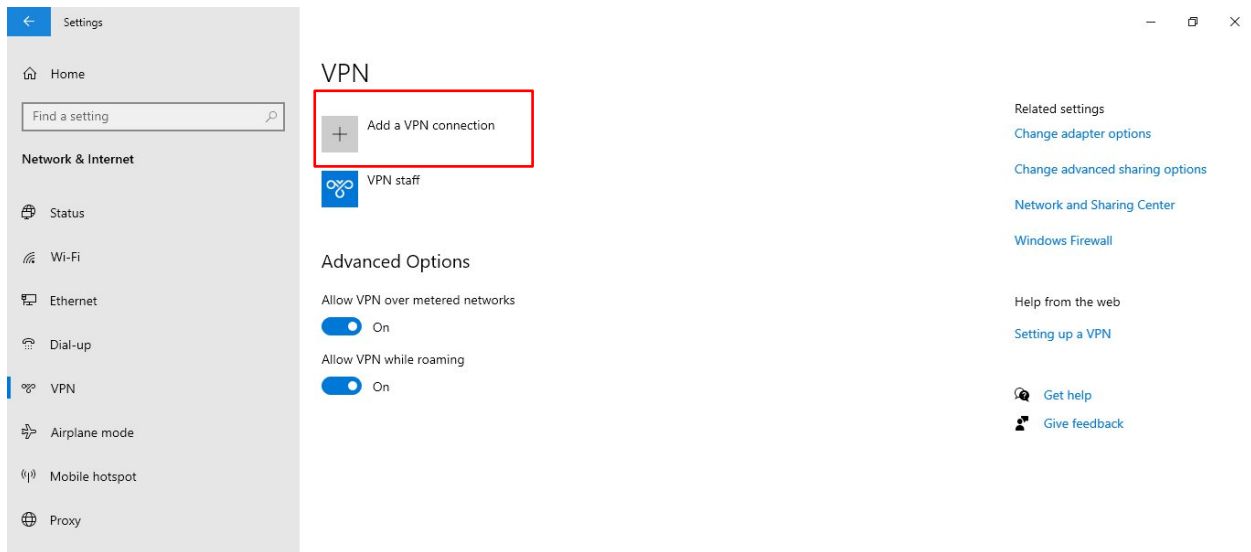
Settings

Home

Find a setting

Network & Internet

Status

Wi-Fi

Ethernet

Dial-up

VPN

Airplane mode

Mobile hotspot

Proxy

VPN

Add a VPN connection

VPN staff

Advanced Options

Allow VPN over metered networks

On

Allow VPN while roaming

On

Related settings

Change adapter options

Change advanced sharing options

Network and Sharing Center

Windows Firewall

Help from the web

Setting up a VPN

Get help

Give feedback